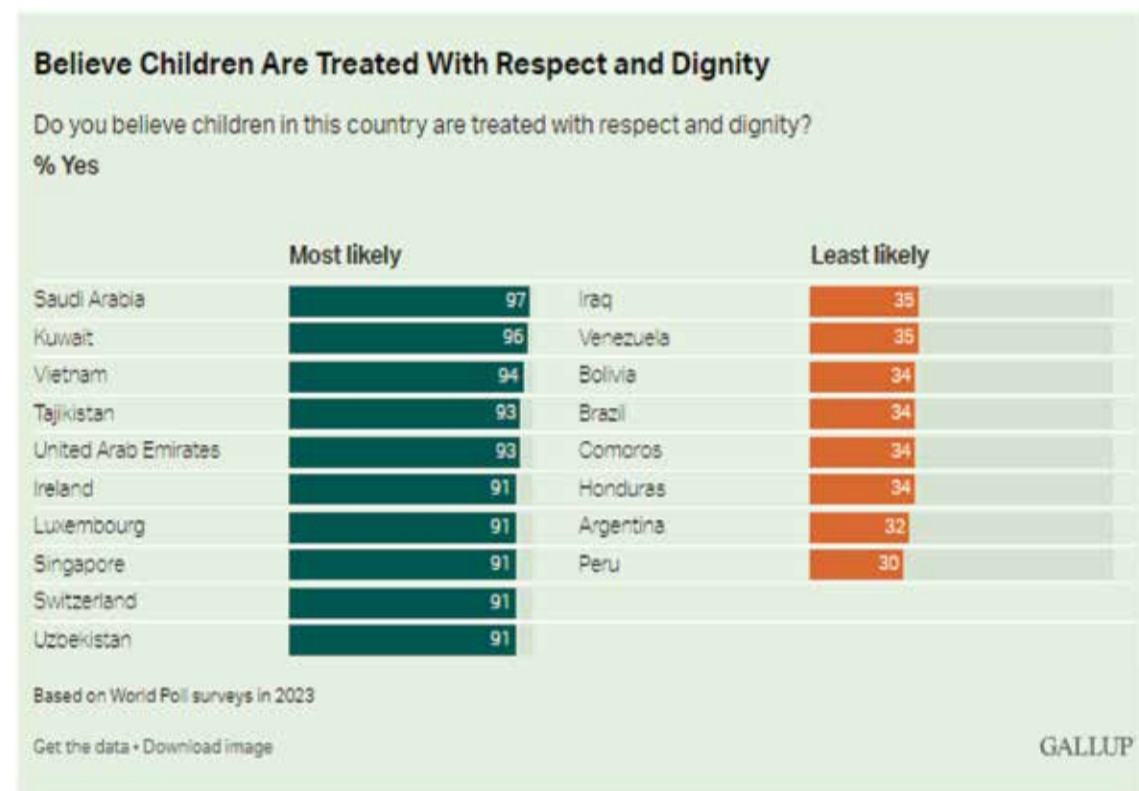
Believe Children Are Treated With Respect and Dignity

Do you believe children in this country are treated with respect and dignity?

% Yes

| Most likely | | Least likely | |
|---|---|---|---|
| Saudi Arabia | 97 | Iraq | 35 |
| Kuwait | 96 | Venezuela | 35 |
| Vietnam | 94 | Bolivia | 34 |
| Tajikistan | 93 | Brazil | 34 |
| United Arab Emirates | 93 | Comoros | 34 |
| Ireland | 91 | Honduras | 34 |
| Luxembourg | 91 | Argentina | 32 |
| Singapore | 91 | Peru | 30 |
| Switzerland | 91 | | |
| Uzbekistan | 91 | | |

Based on World Poll surveys in 2023

Get the data • Download image

GALLUP